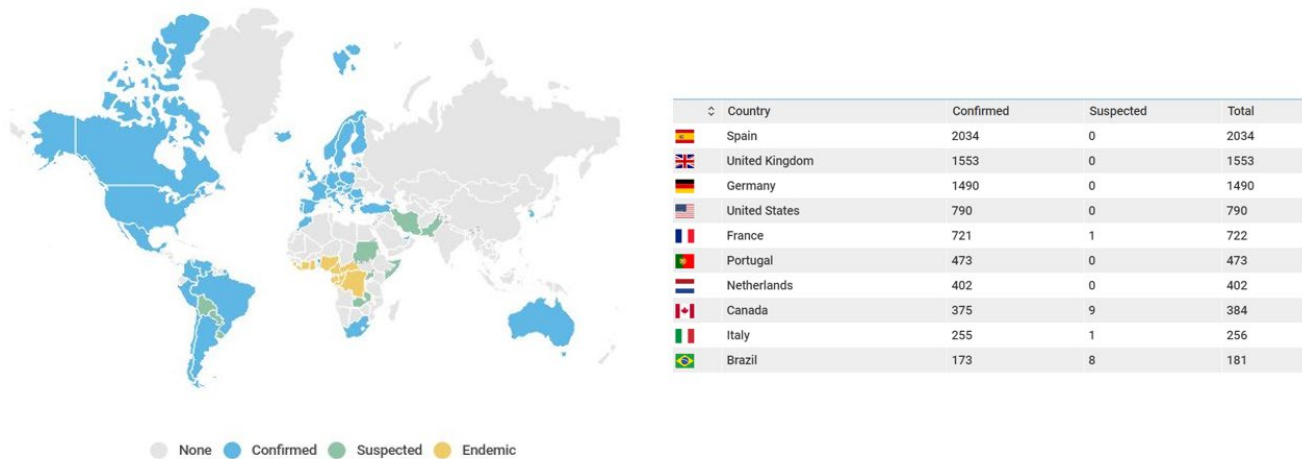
| Country | Confirmed | Suspected | Total |
|---|---|---|---|
| Spain | 2034 | 0 | 2034 |
| United Kingdom | 1553 | 0 | 1553 |
| Germany | 1490 | 0 | 1490 |
| United States | 790 | 0 | 790 |
| France | 721 | 1 | 722 |
| Portugal | 473 | 0 | 473 |
| Netherlands | 402 | 0 | 402 |
| Canada | 375 | 9 | 384 |
| Italy | 255 | 1 | 256 |
| Brazil | 173 | 8 | 181 |

None Confirmed Suspected Endemic